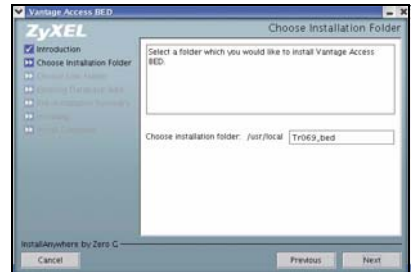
Vantage Access BED

ZyXEL

Choose Installation Folder

Introduction
Choose Installation Folder
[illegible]
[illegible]
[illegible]
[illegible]
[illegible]

Select a folder which you would like to install Vantage Access BED.

Choose installation folder: /usr/local Tr069_bed

InstallAnywhere by Zero G

Cancel

Previous

Next